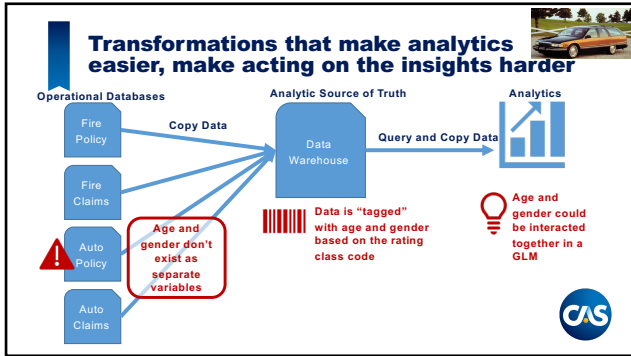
Transformations that make analytics easier, make acting on the insights harder

Operational Databases

Fire Policy

Fire Claims

Auto Policy

Auto Claims

Copy Data

Analytic Source of Truth

Data Warehouse

Query and Copy Data

Analytics

Age and gender don't exist as separate variables

Data is "tagged" with age and gender based on the rating class code

Age and gender could be interacted together in a GLM

CAS